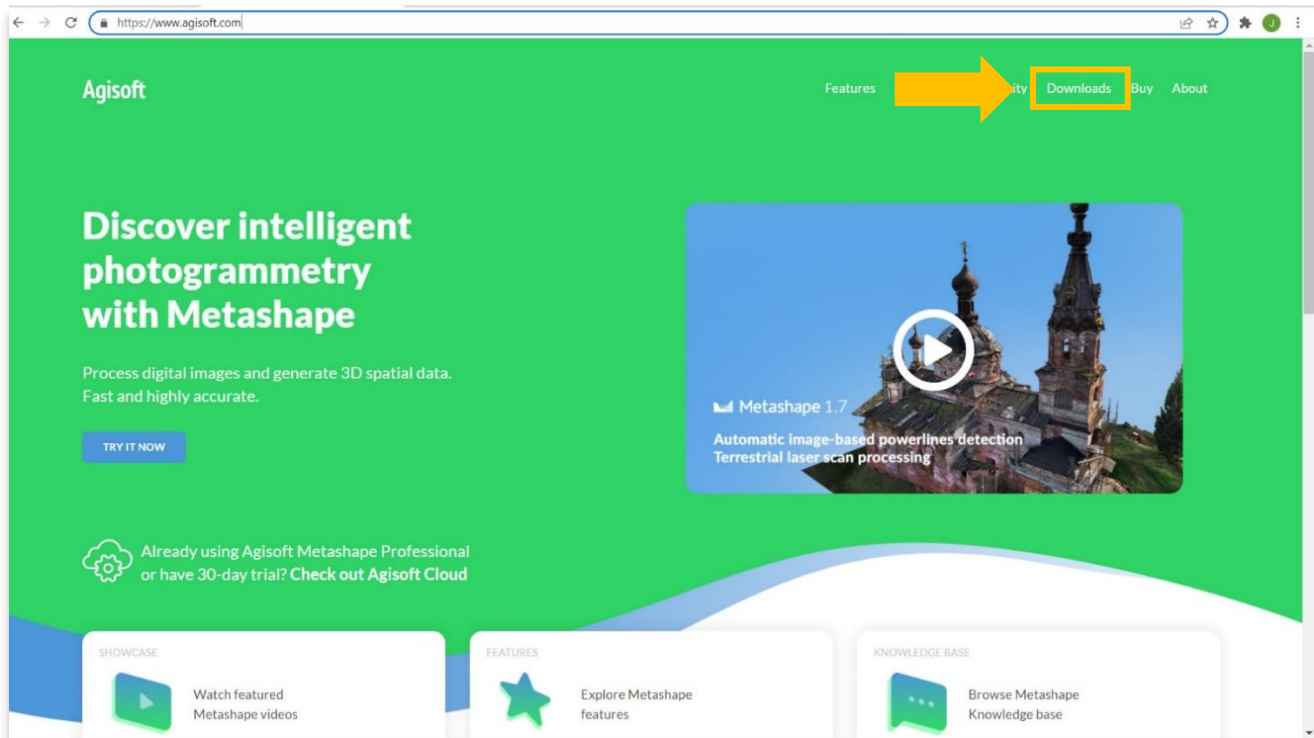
https://www.agisoft.com

Agisoft

Features ity Downloads Buy About

Discover intelligent photogrammetry with Metashape

Process digital images and generate 3D spatial data. Fast and highly accurate.

TRY IT NOW

Metashape 1.7

Automatic image-based powerlines detection
Terrestrial laser scan processing

Already using Agisoft Metashape Professional or have 30-day trial? Check out Agisoft Cloud

SHOWCASE

Watch featured Metashape videos

FEATURES

Explore Metashape features

KNOWLEDGE BASE

Browse Metashape Knowledge base